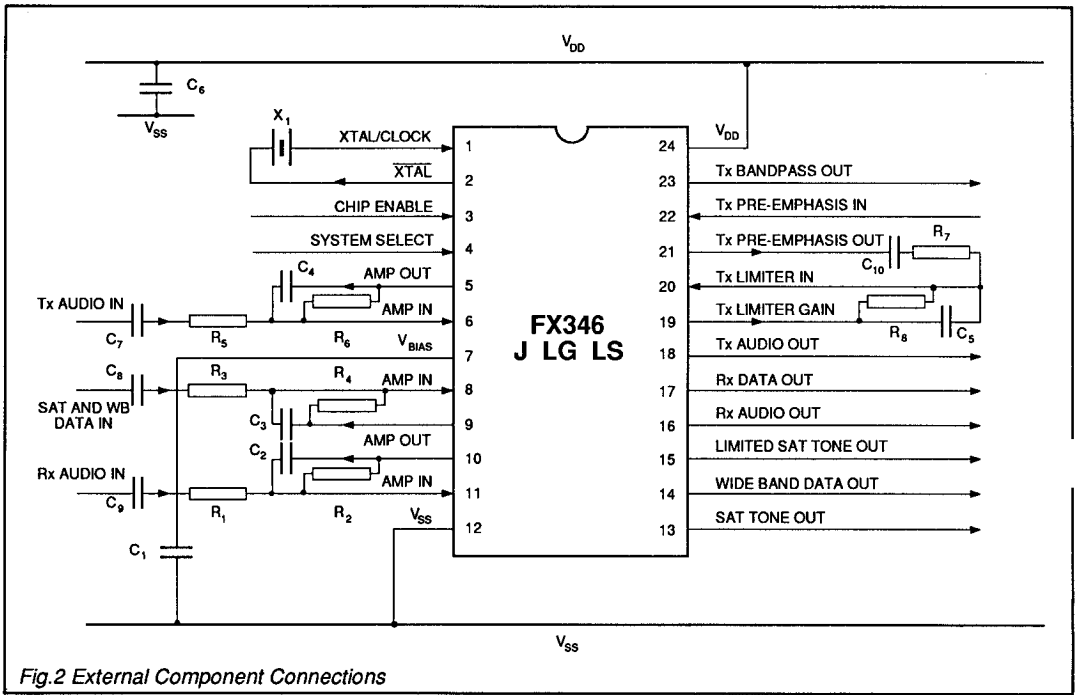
$V_{DD}$

$C_6$

$V_{SS}$

$X_1$

XTAL/CLOCK 1

$\overline{XTAL}$ 2

CHIP ENABLE 3

SYSTEM SELECT 4

$C_4$

AMP OUT 5

Tx AUDIO IN

AMP IN 6

$C_7$

$R_5$

$R_6$

$V_{BIAS}$ 7

$C_8$

$R_3$

$R_4$

AMP IN 8

SAT AND WB DATA IN

$C_3$

9

AMP OUT

$C_2$

10

Rx AUDIO IN

AMP IN 11

$C_9$

$R_1$

$R_2$

$V_{SS}$ 12

$C_1$

FX346
J LG LS

24 $V_{DD}$

23 Tx BANDPASS OUT

22 Tx PRE-EMPHASIS IN

21 Tx PRE-EMPHASIS OUT

$R_7$

$C_{10}$

20 Tx LIMITER IN

19 Tx LIMITER GAIN

$R_8$

$C_5$

18 Tx AUDIO OUT

17 Rx DATA OUT

16 Rx AUDIO OUT

15 LIMITED SAT TONE OUT

14 WIDE BAND DATA OUT

13 SAT TONE OUT

$V_{SS}$

Fig.2 External Component Connections